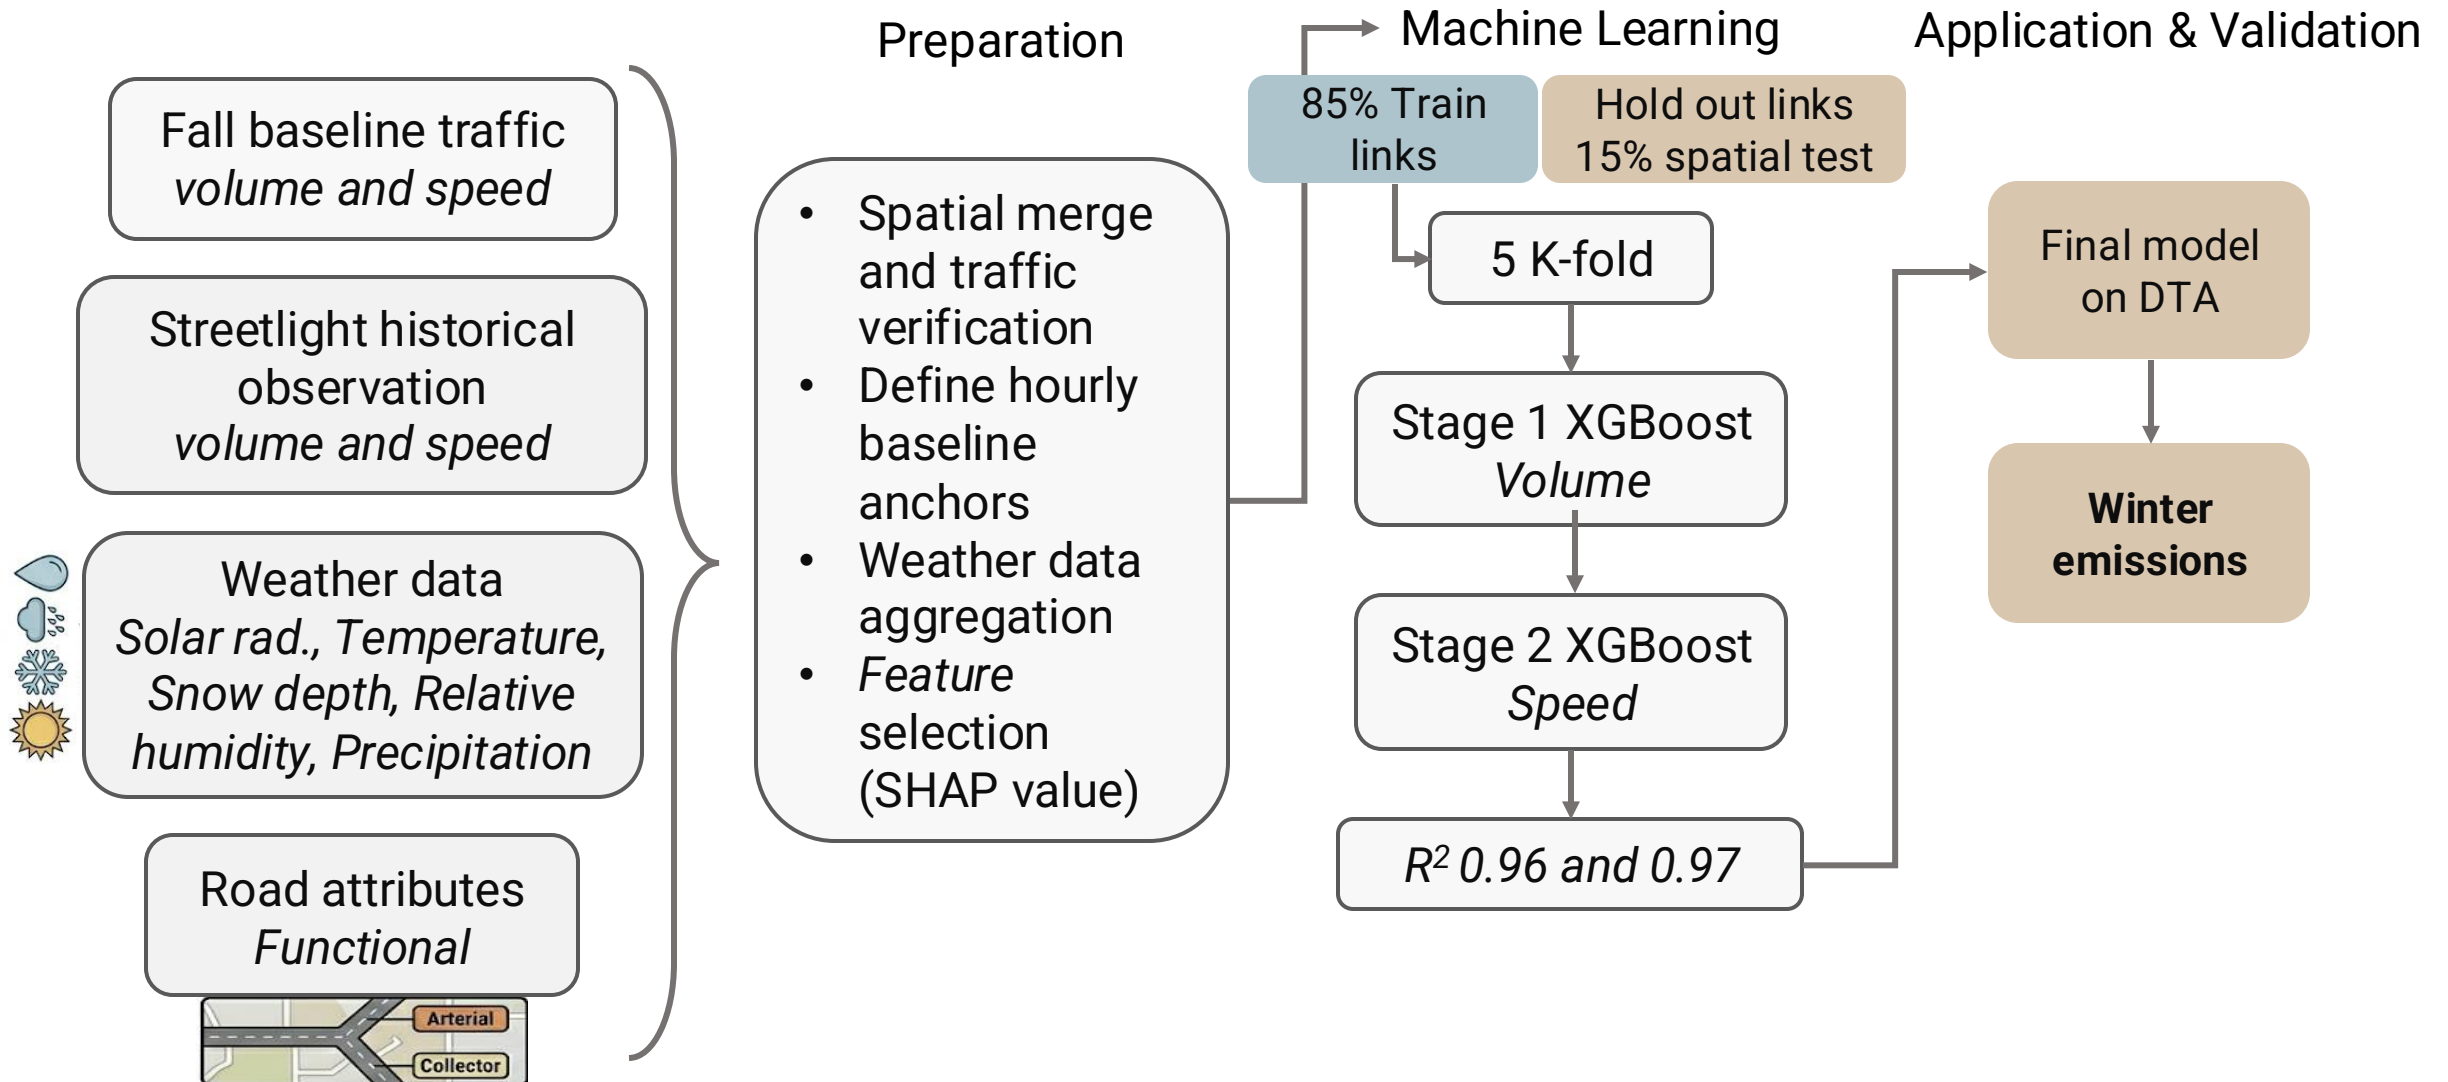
Fall baseline traffic
volume and speed

Streetlight historical observation
volume and speed

Weather data
Solar rad., Temperature, Snow depth, Relative humidity, Precipitation

Road attributes
Functional

Arterial
Collector

Preparation

- Spatial merge and traffic verification
- Define hourly baseline anchors
- Weather data aggregation
- Feature selection (SHAP value)

Machine Learning

85% Train links

Hold out links 15% spatial test

5 K-fold

Stage 1 XGBoost
Volume

Stage 2 XGBoost
Speed

$R^2$ 0.96 and 0.97

Application & Validation

Final model on DTA

Winter emissions